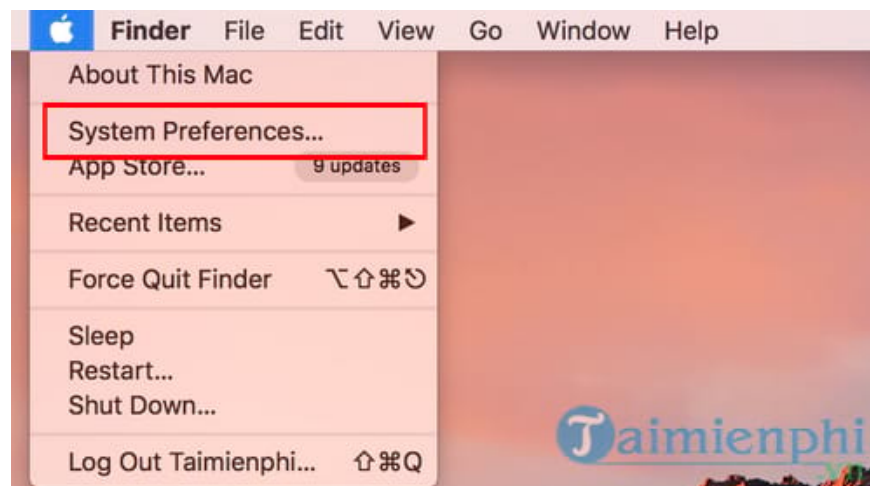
Finder File Edit View Go Window Help

About This Mac

System Preferences...
App Store... 9 updates

Recent Items ▶

Force Quit Finder ⌥⇧⌘⎋

Sleep
Restart...
Shut Down...

Log Out Taimienphi... ⇧⌘Q

Taimienphi